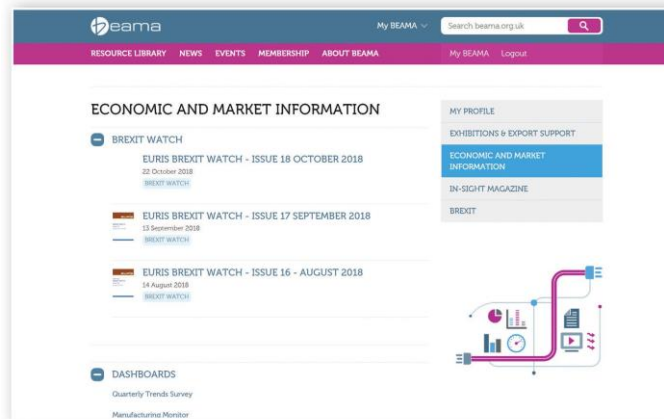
beama

My BEAMA

Search beama.org.uk

RESOURCE LIBRARY NEWS EVENTS MEMBERSHIP ABOUT BEAMA

My BEAMA Logout

ECONOMIC AND MARKET INFORMATION

BREXIT WATCH

EURIS BREXIT WATCH - ISSUE 18 OCTOBER 2018
22 October 2018
BREXIT WATCH

EURIS BREXIT WATCH - ISSUE 17 SEPTEMBER 2018
13 September 2018
BREXIT WATCH

EURIS BREXIT WATCH - ISSUE 16 - AUGUST 2018
14 August 2018
BREXIT WATCH

DASHBOARDS

Quarterly Trends Survey

Manufacturing Monitor

MY PROFILE

EXHIBITIONS & EXPORT SUPPORT

ECONOMIC AND MARKET INFORMATION

IN-SIGHT MAGAZINE

BREXIT